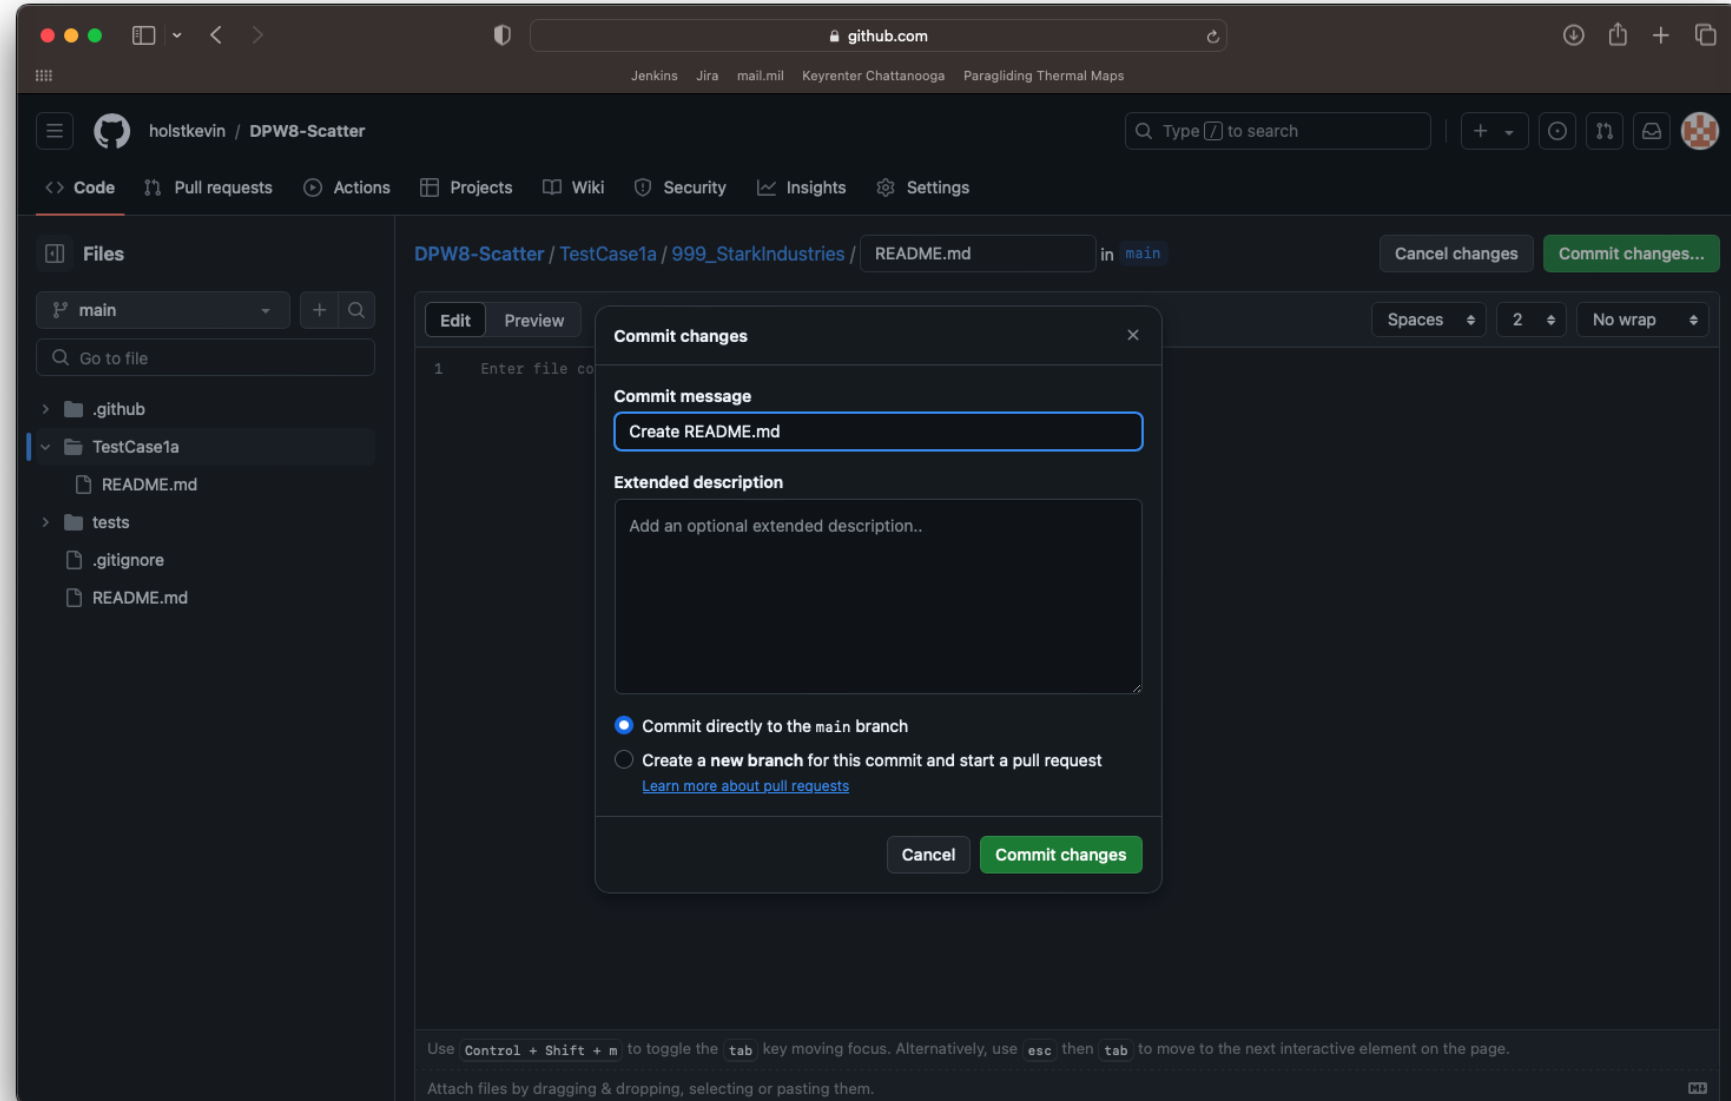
github.com

Jenkins Jira mail.mil Keyrenter Chattanooga Paragliding Thermal Maps

holstkevin / DPW8-Scatter

Type / to search

Code Pull requests Actions Projects Wiki Security Insights Settings

Files

main

Go to file

.github
TestCase1a
README.md
tests
.gitignore
README.md

DPW8-Scatter / TestCase1a / 999_StarkIndustries / README.md in main

Cancel changes Commit changes...

Edit Preview

Spaces 2 No wrap

1 Enter file co

Commit changes

Commit message

Create README.md

Extended description

Add an optional extended description..

Commit directly to the main branch

Create a new branch for this commit and start a pull request

Learn more about pull requests

Cancel Commit changes

Use Control + Shift + m to toggle the tab key moving focus. Alternatively, use esc then tab to move to the next interactive element on the page.

Attach files by dragging & dropping, selecting or pasting them.